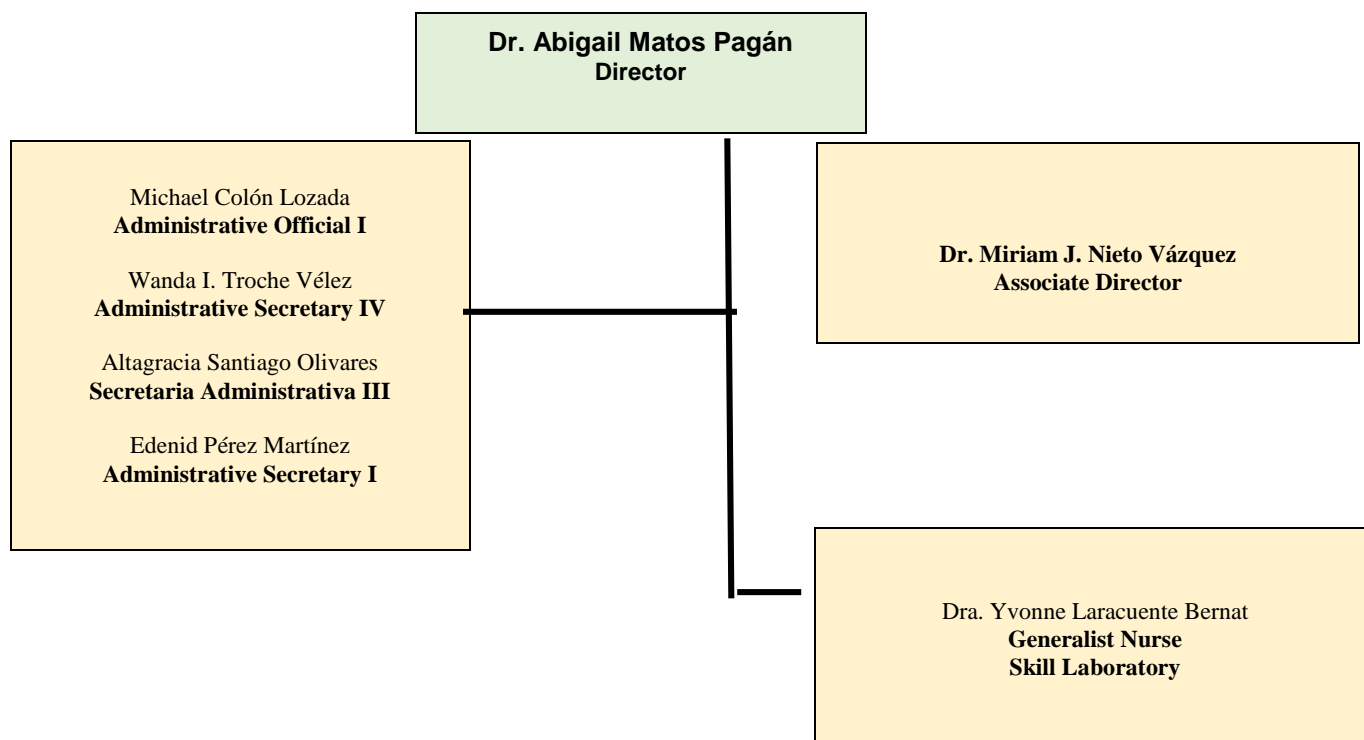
Dr. Abigail Matos Pagán
Director

Michael Colón Lozada
Administrative Official I

Wanda I. Troche Vélez
Administrative Secretary IV

Altagracia Santiago Olivares
Secretaria Administrativa III

Edenid Pérez Martínez
Administrative Secretary I

Dr. Miriam J. Nieto Vázquez
Associate Director

Dra. Yvonne Laracuente Bernat
Generalist Nurse
Skill Laboratory